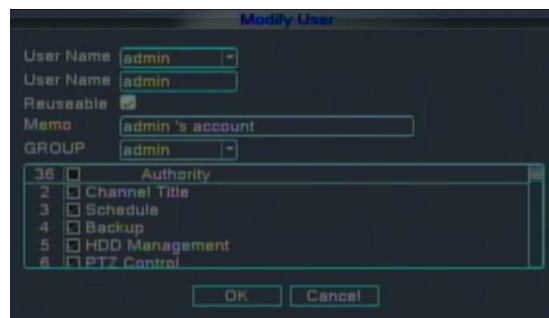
Modify User

User Name admin
User Name admin
Reuseable
Memo admin 's account
GROUP admin

| 36 | Authority |
|---|---|
| 2 | Channel Title |
| 3 | Schedule |
| 4 | Backup |
| 5 | HDD Management |
| 6 | PTZ Control |

OK Cancel